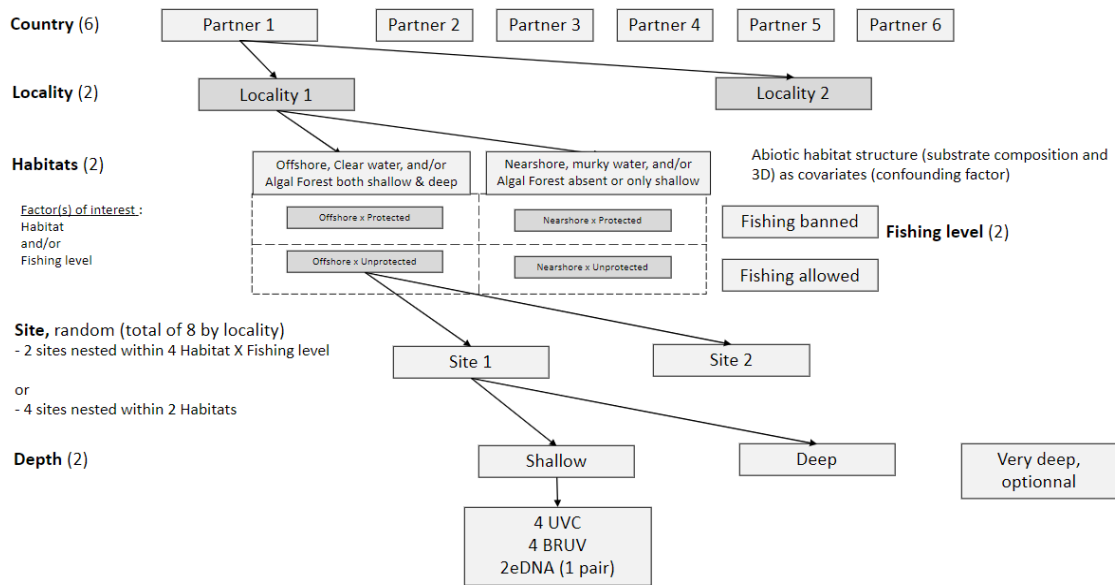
**Country** (6)

Partner 1

Partner 2

Partner 3

Partner 4

Partner 5

Partner 6

**Locality** (2)

Locality 1

Locality 2

**Habitats** (2)

Offshore, Clear water, and/or Algal Forest both shallow & deep

Nearshore, murky water, and/or Algal Forest absent or only shallow

Abiotic habitat structure (substrate composition and 3D) as covariates (confounding factor)

Factor(s) of interest : Habitat and/or Fishing level

Offshore x Protected

Nearshore x Protected

Fishing banned

**Fishing level** (2)

Offshore x Unprotected

Nearshore x Unprotected

Fishing allowed

**Site,** random (total of 8 by locality)
- 2 sites nested within 4 Habitat X Fishing level

or
- 4 sites nested within 2 Habitats

Site 1

Site 2

**Depth** (2)

Shallow

Deep

Very deep, optionnal

4 UVC
4 BRUV
2eDNA (1 pair)